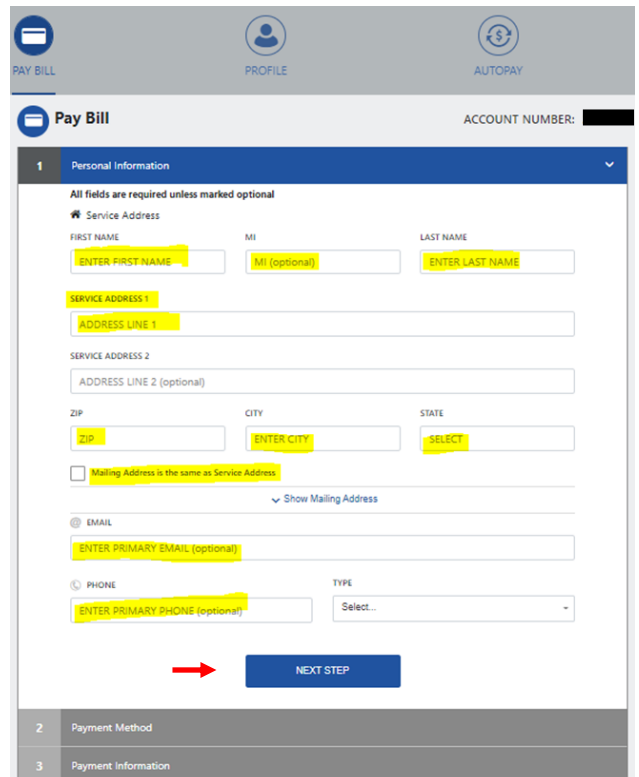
PAY BILL

PROFILE

AUTOPAY

Pay Bill

ACCOUNT NUMBER:

1 Personal Information

All fields are required unless marked optional

Service Address

FIRST NAME

ENTER FIRST NAME

MI

MI (optional)

LAST NAME

ENTER LAST NAME

SERVICE ADDRESS 1

ADDRESS LINE 1

SERVICE ADDRESS 2

ADDRESS LINE 2 (optional)

ZIP

ZIP

CITY

ENTER CITY

STATE

SELECT

Mailing Address is the same as Service Address

Show Mailing Address

EMAIL

ENTER PRIMARY EMAIL (optional)

PHONE

ENTER PRIMARY PHONE (optional)

TYPE

Select...

NEXT STEP

2 Payment Method

3 Payment Information